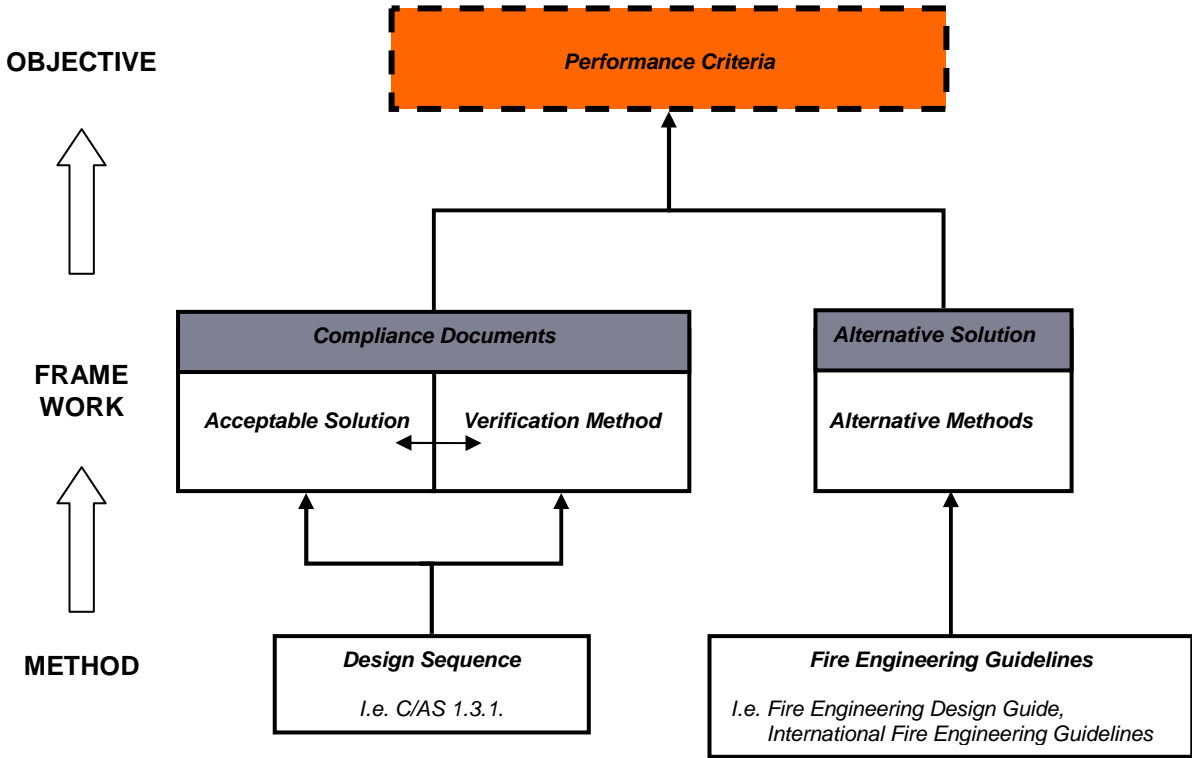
OBJECTIVE

Performance Criteria

FRAME WORK

Compliance Documents

Acceptable Solution

Verification Method

Alternative Solution

Alternative Methods

METHOD

Design Sequence

I.e. C/AS 1.3.1.

Fire Engineering Guidelines

I.e. Fire Engineering Design Guide, International Fire Engineering Guidelines